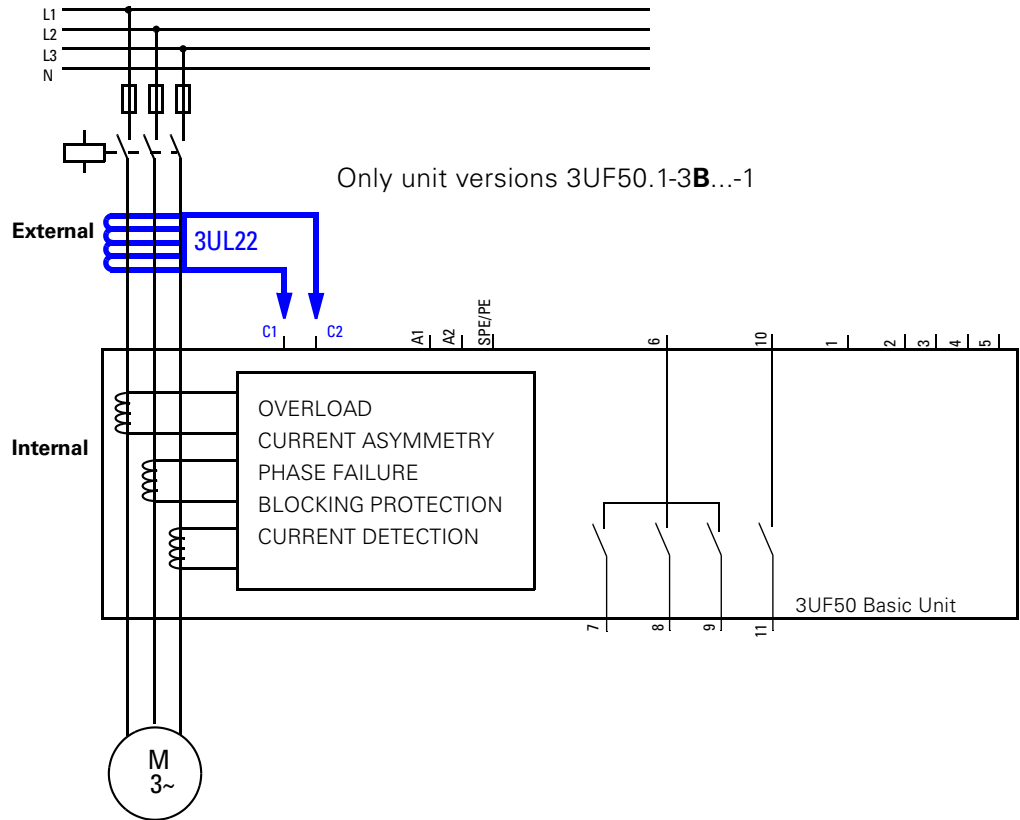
L1
L2
L3
N

Only unit versions 3UF50.1-3**B**...-1

External
3UL22

C1 C2 A1 A2 SPE/PE 6 10 1 2 3 4 5

Internal

OVERLOAD
CURRENT ASYMMETRY
PHASE FAILURE
BLOCKING PROTECTION
CURRENT DETECTION

3UF50 Basic Unit

7 8 9 11

M
3~